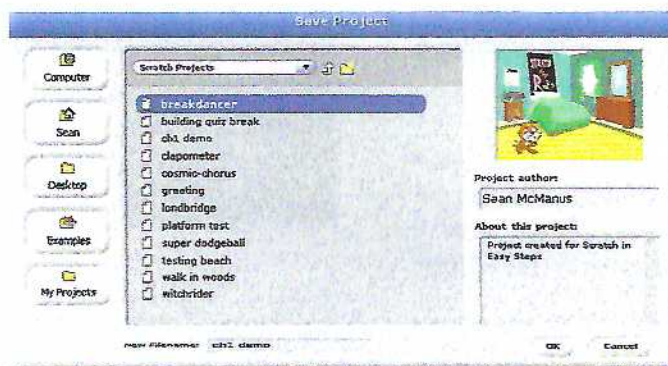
Save Project

Computer
Sean
Desktop
Examples
My Projects

Scratch Projects

breakdancer
building quiz break
ch1 demo
clapometer
cosmic-chorus
greeting
londbridge
platform test
super dodgeball
testing beach
walk in woods
witchrider

Project author:
Sean McManus

About this project:
Project created for Scratch in Easy Steps

New Filename: ch1 demo

OK
Cancel